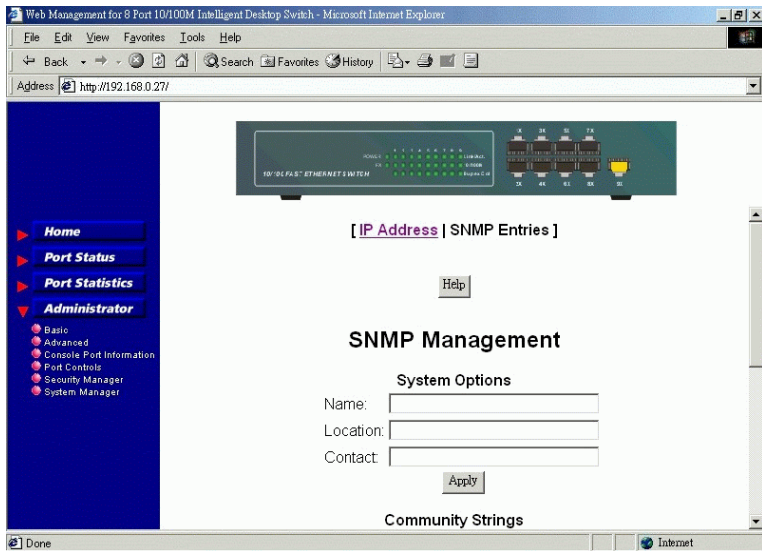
Web Management for 8 Port 10/100M Intelligent Desktop Switch - Microsoft Internet Explorer

File Edit View Favorites Tools Help

Back Search Favorites History

Address http://192.168.0.27/

10/100 FAST ETHERNET SWITCH

Home
Port Status
Port Statistics
Administrator
Basic
Advanced
Console Port Information
Port Controls
Security Manager
System Manager

[ IP Address | SNMP Entries ]

Help

SNMP Management

System Options

Name:

Location:

Contact:

Apply

Community Strings

Done

Internet